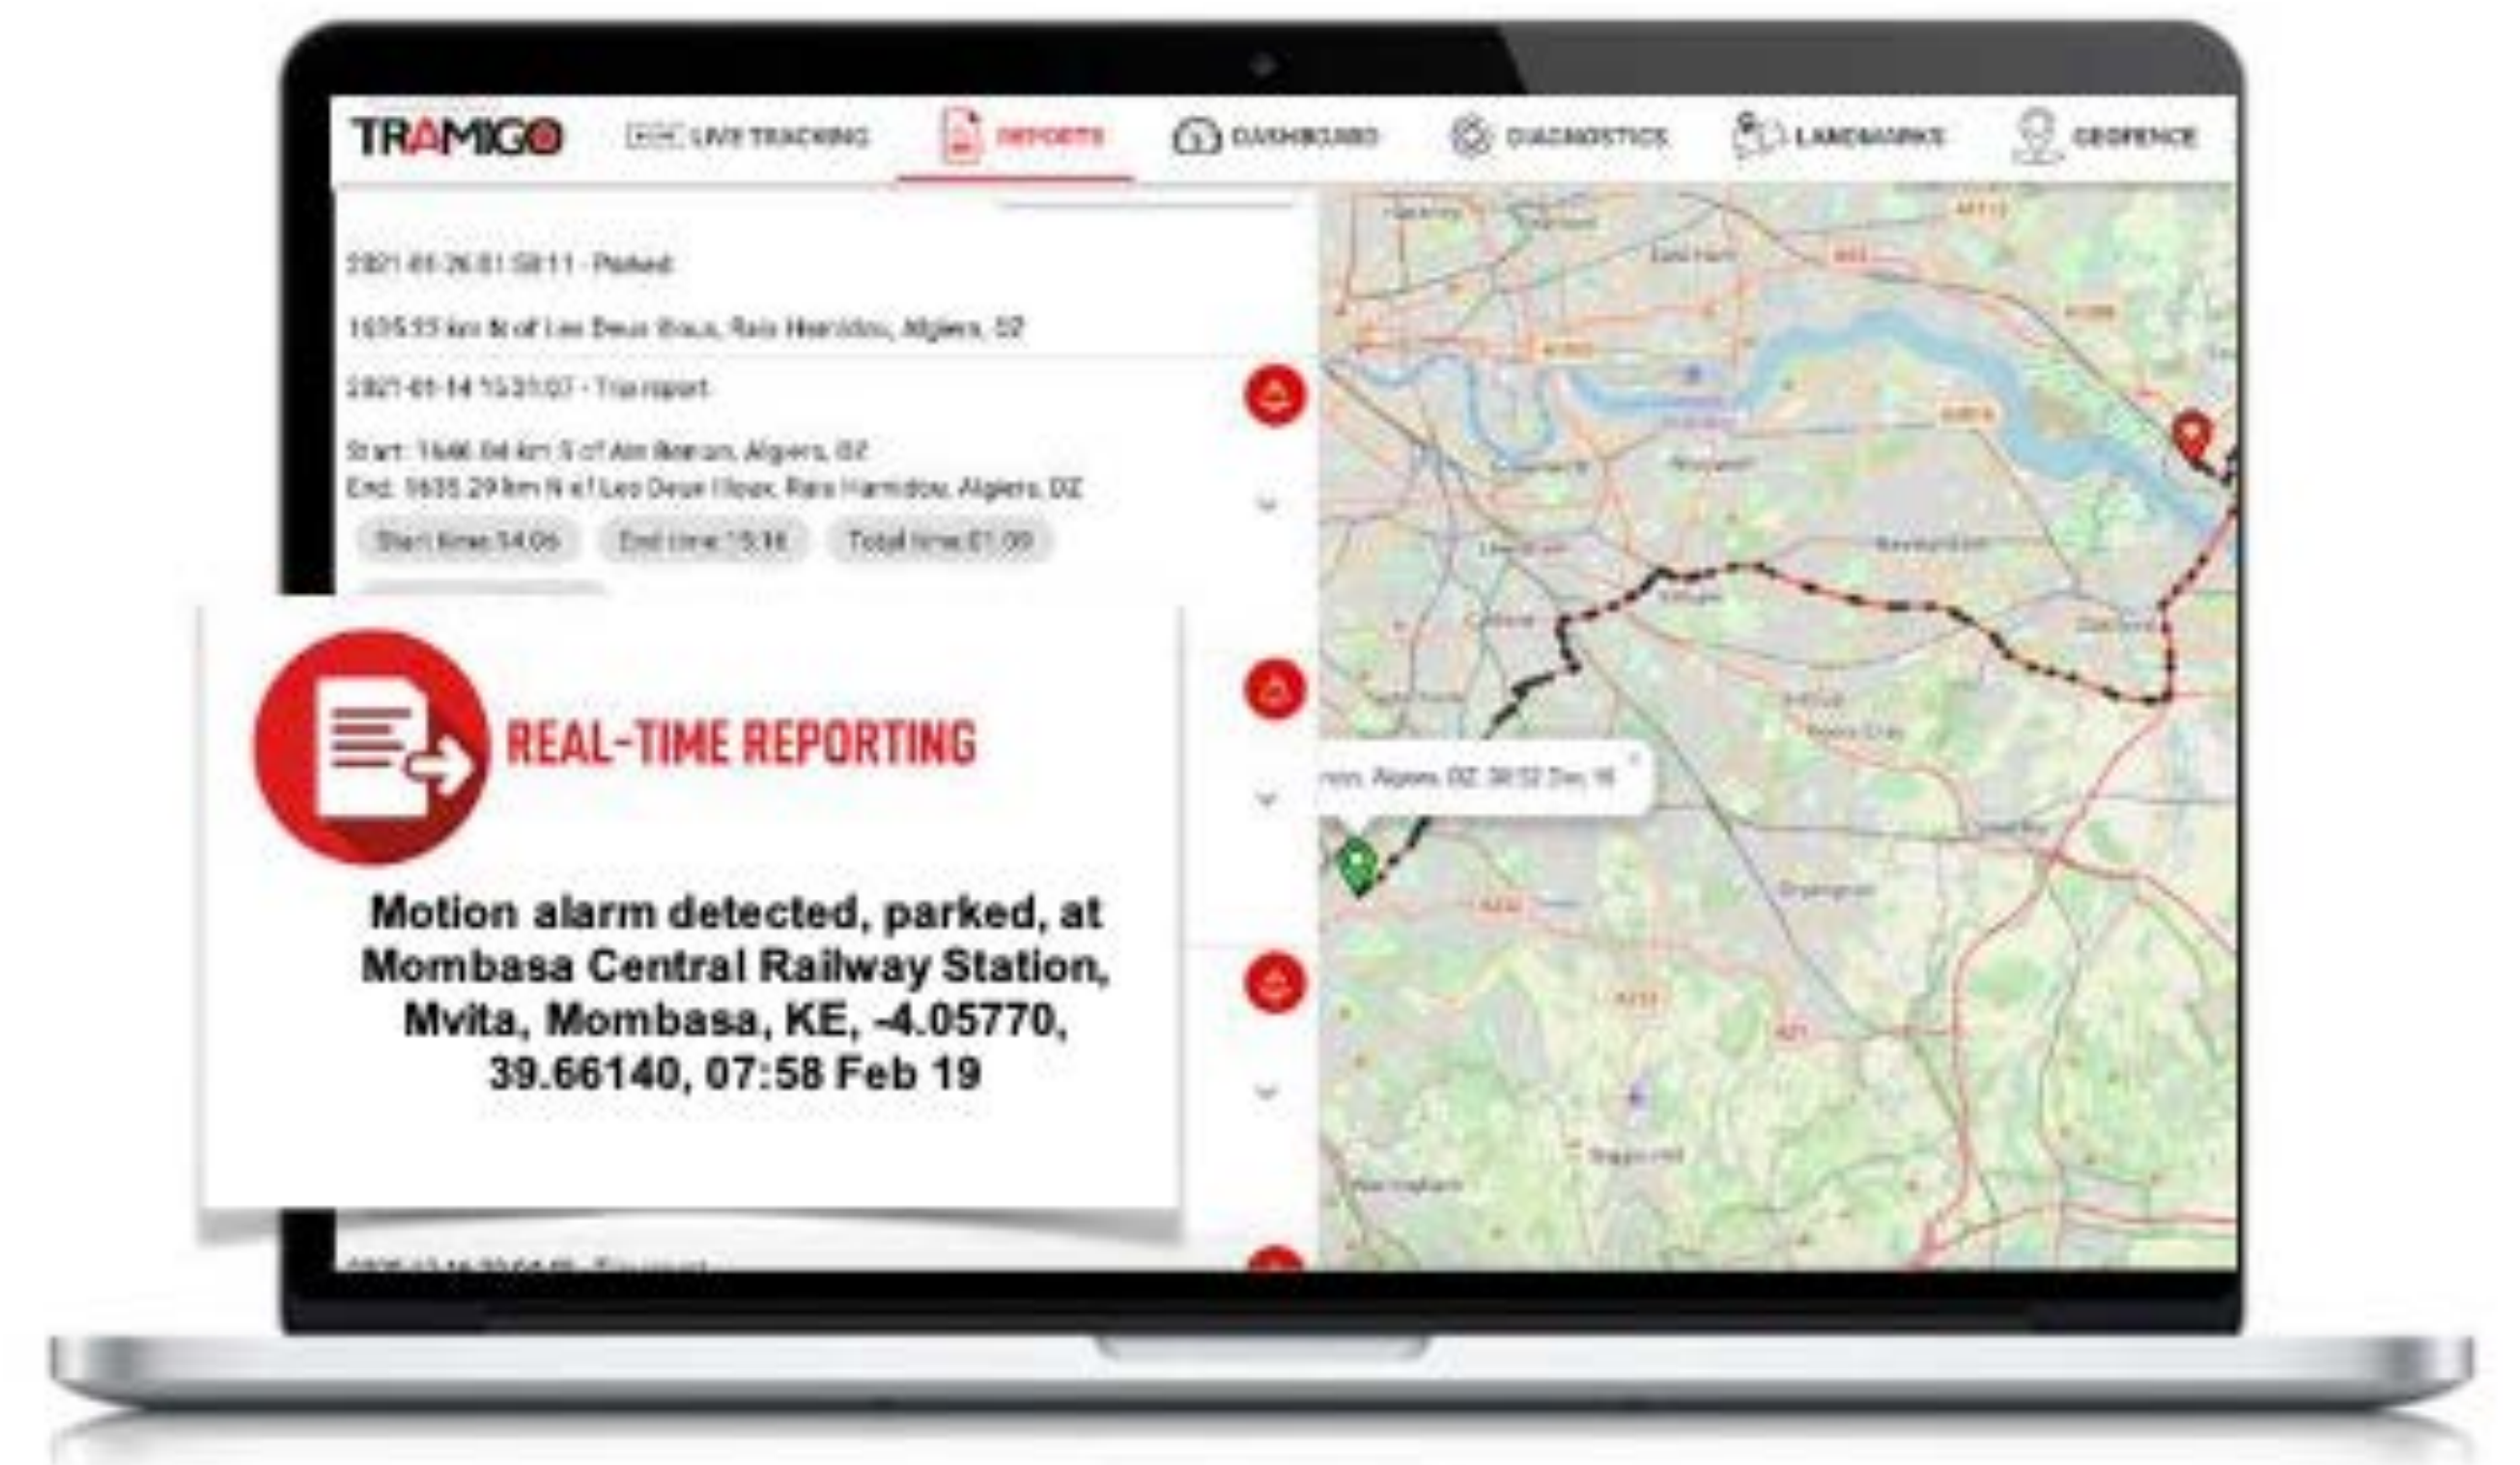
TRAMIGO LIVE TRACKING REPORTS DASHBOARD DIAGNOSTICS LANDMARKS GEOFENCE

2021-01-26 01:58:11 - Parked

1635.55 km N of Les Deux Bous, Rais Hamidou, Algiers, DZ

2021-01-14 15:31:07 - Transport

Start: 1646.84 km S of Ain Benian, Algiers, DZ
End: 1635.29 km N of Les Deux Bous, Rais Hamidou, Algiers, DZ

Start time 14:06 End time 15:38 Total time 01:09

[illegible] Algiers, DZ, 38:52 Dec 16

REAL-TIME REPORTING

Motion alarm detected, parked, at Mombasa Central Railway Station, Mvita, Mombasa, KE, -4.05770, 39.66140, 07:58 Feb 19

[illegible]